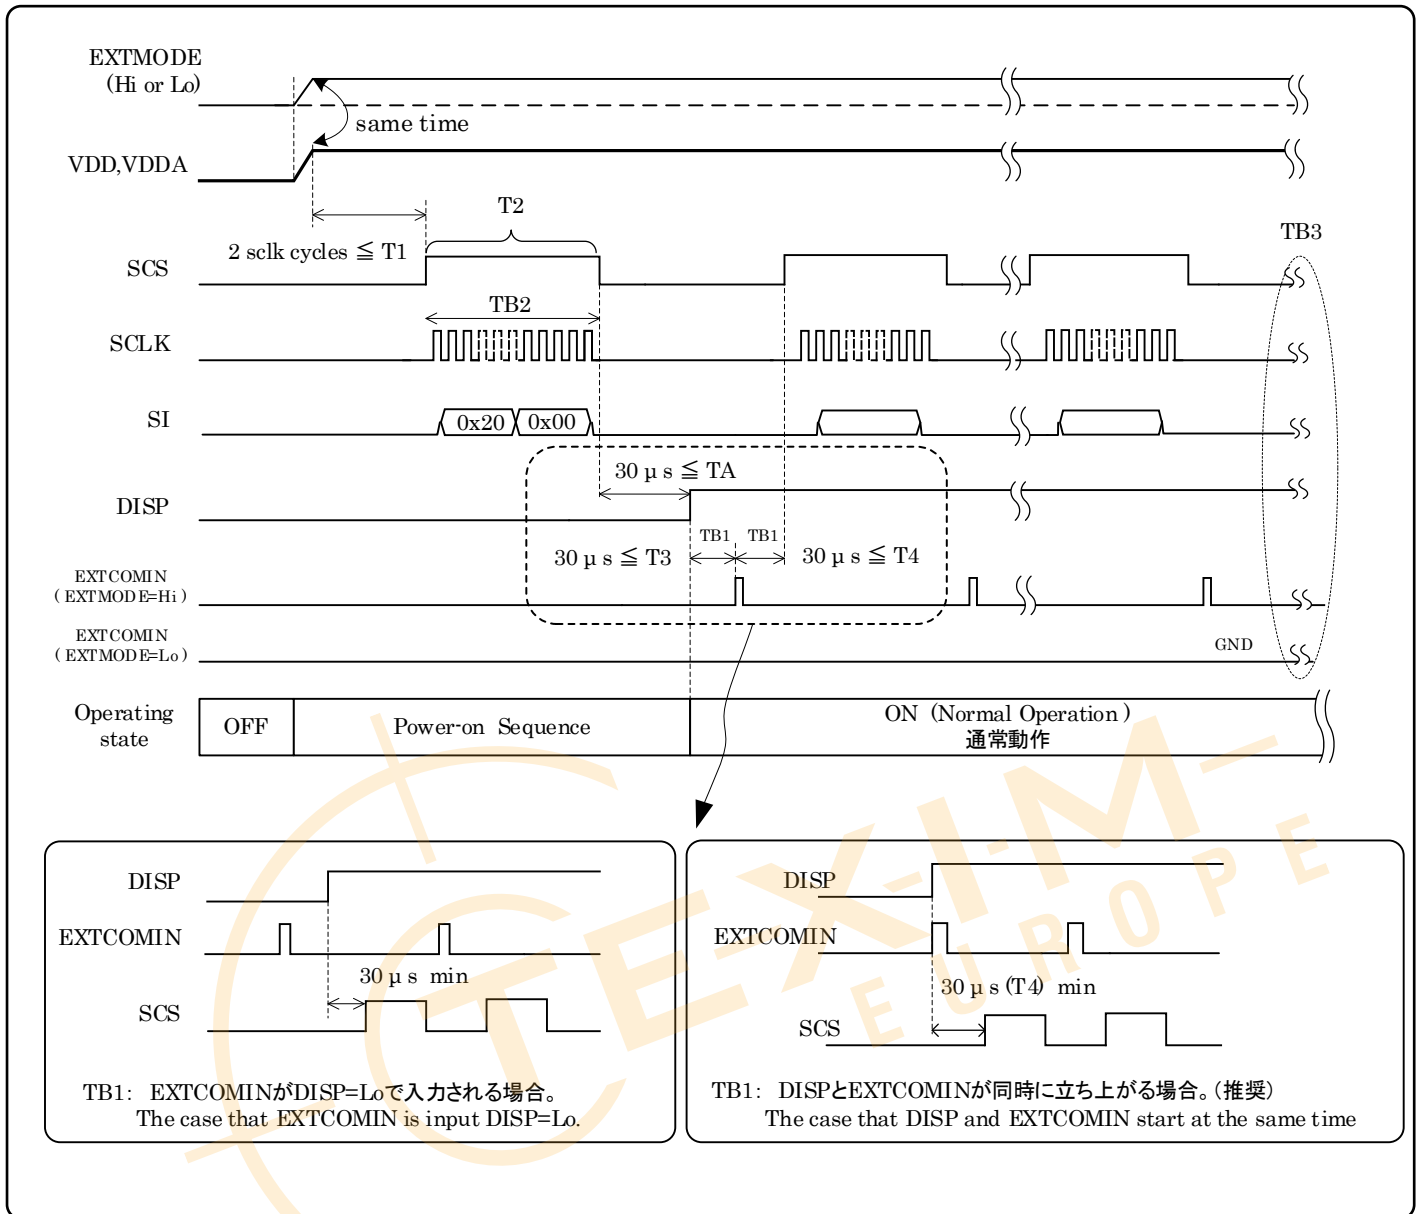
EXTMODE
(Hi or Lo)

same time

VDD,VDDA

T2

TB3

2 sclk cycles ≦ T1

SCS

TB2

SCLK

SI

0x20

0x00

30 μ s ≦ TA

DISP

TB1

TB1

30 μ s ≦ T3

30 μ s ≦ T4

EXTCOMIN
(EXTMODE=Hi)

EXTCOMIN
(EXTMODE=Lo)

GND

Operating state

OFF

Power-on Sequence

ON (Normal Operation)
通常動作

DISP

EXTCOMIN

30 μ s min

SCS

TB1: EXTCOMINがDISP=Loで入力される場合。
The case that EXTCOMIN is input DISP=Lo.

DISP

EXTCOMIN

30 μ s (T4) min

SCS

TB1: DISPとEXTCOMINが同時に立ち上がる場合。(推奨)
The case that DISP and EXTCOMIN start at the same time

TEXIM EUROPE